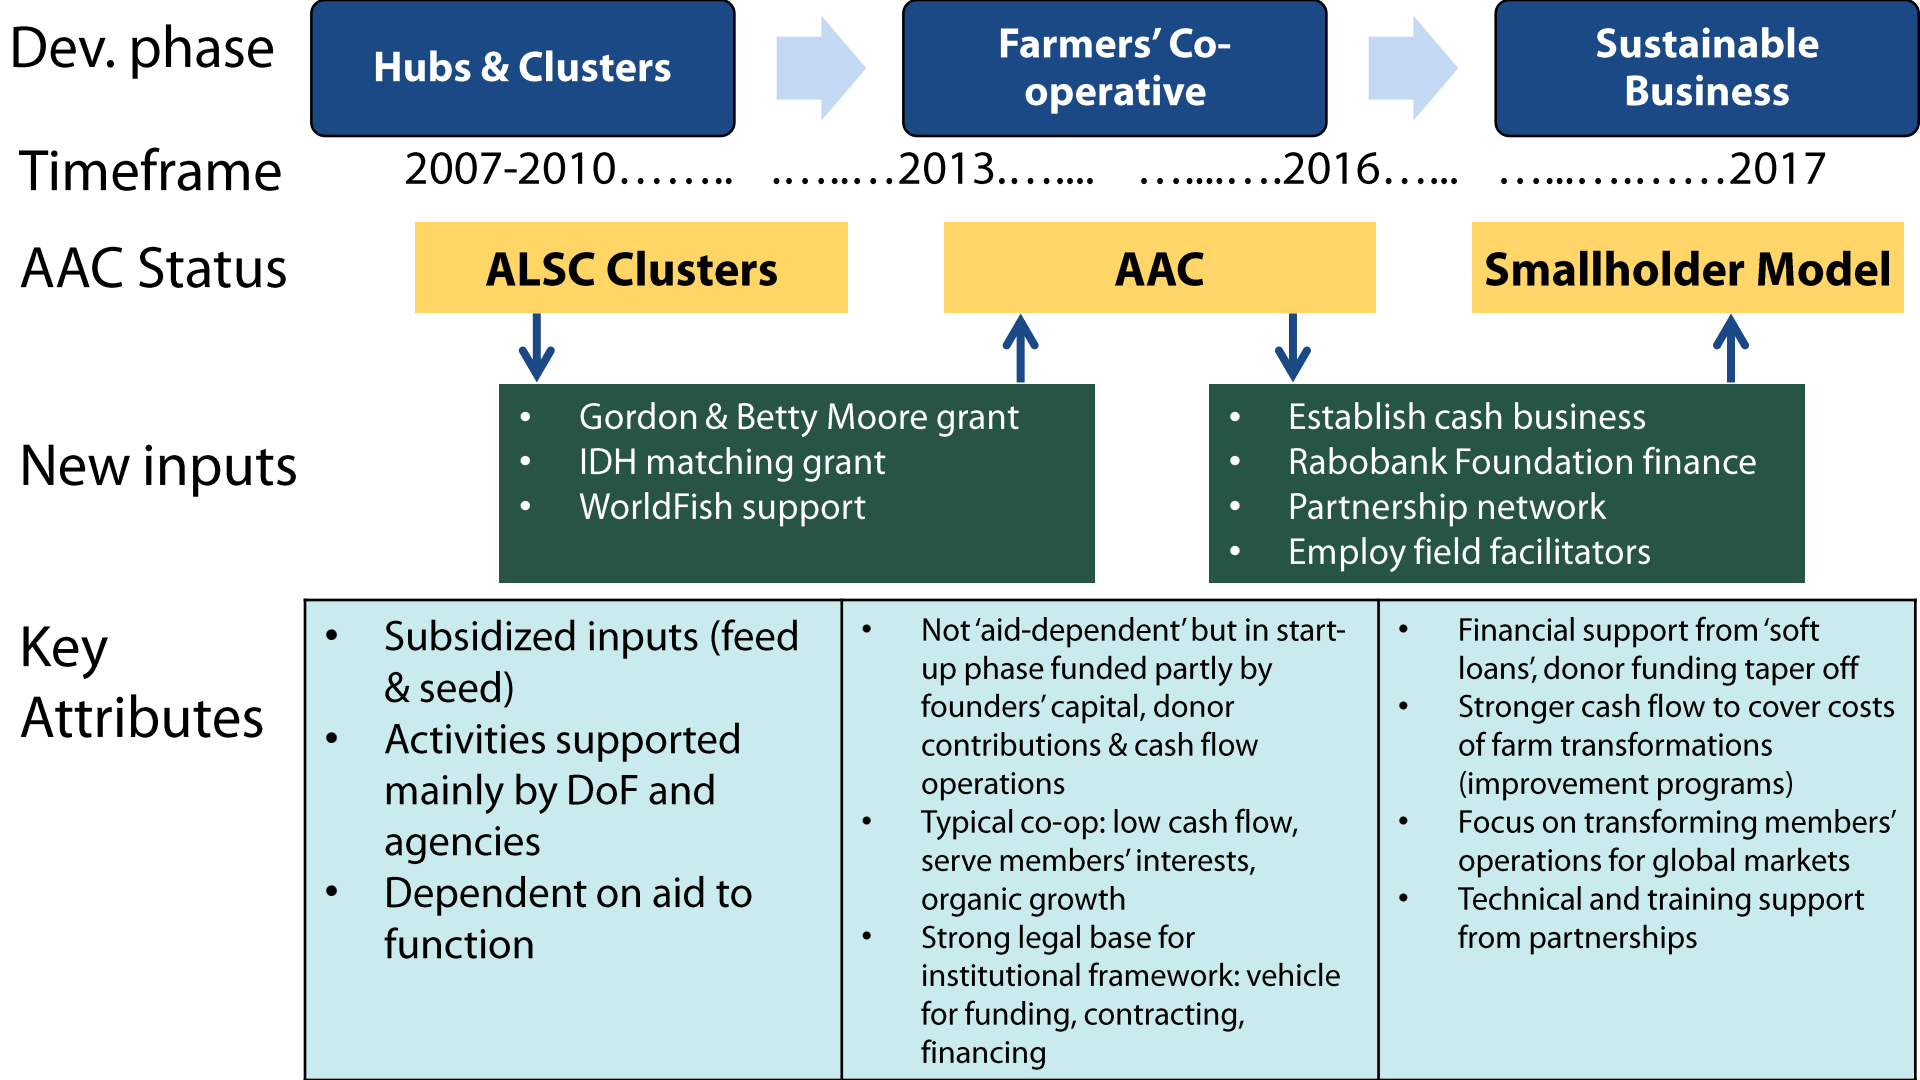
Dev. phase

Hubs & Clusters

Farmers' Co-operative

Sustainable Business

Timeframe

2007-2010……..

……..2013……..

……..…2016……

……..……….2017

AAC Status

ALSC Clusters

AAC

Smallholder Model

New inputs

- Gordon & Betty Moore grant
- IDH matching grant
- WorldFish support

- Establish cash business
- Rabobank Foundation finance
- Partnership network
- Employ field facilitators

Key Attributes

| • Subsidized inputs (feed & seed) • Activities supported mainly by DoF and agencies • Dependent on aid to function | • Not 'aid-dependent' but in start-up phase funded partly by founders' capital, donor contributions & cash flow operations • Typical co-op: low cash flow, serve members' interests, organic growth • Strong legal base for institutional framework: vehicle for funding, contracting, financing | • Financial support from 'soft loans', donor funding taper off • Stronger cash flow to cover costs of farm transformations (improvement programs) • Focus on transforming members' operations for global markets • Technical and training support from partnerships |
|---|---|---|